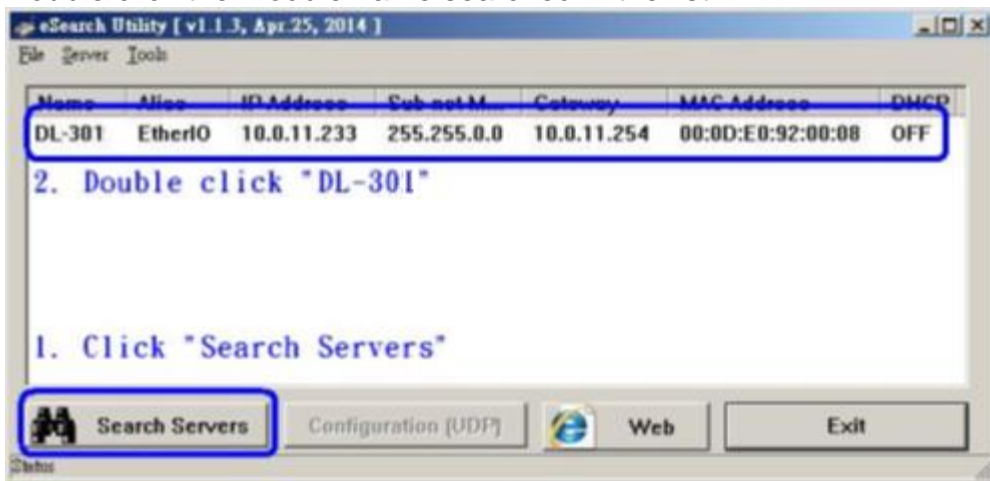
eSearch Utility [ v1.1.3, Apr.25, 2014 ]

File Server Tools

| Name | Alias | IP Address | Sub net M... | Gateway | MAC Address | DHCP |
|---|---|---|---|---|---|---|
| DL-301 | EtherIO | 10.0.11.233 | 255.255.0.0 | 10.0.11.254 | 00:0D:E0:92:00:08 | OFF |

2. Double click "DL-301"

1. Click "Search Servers"

Search Servers

Configuration (UDP)

Web

Exit

Status